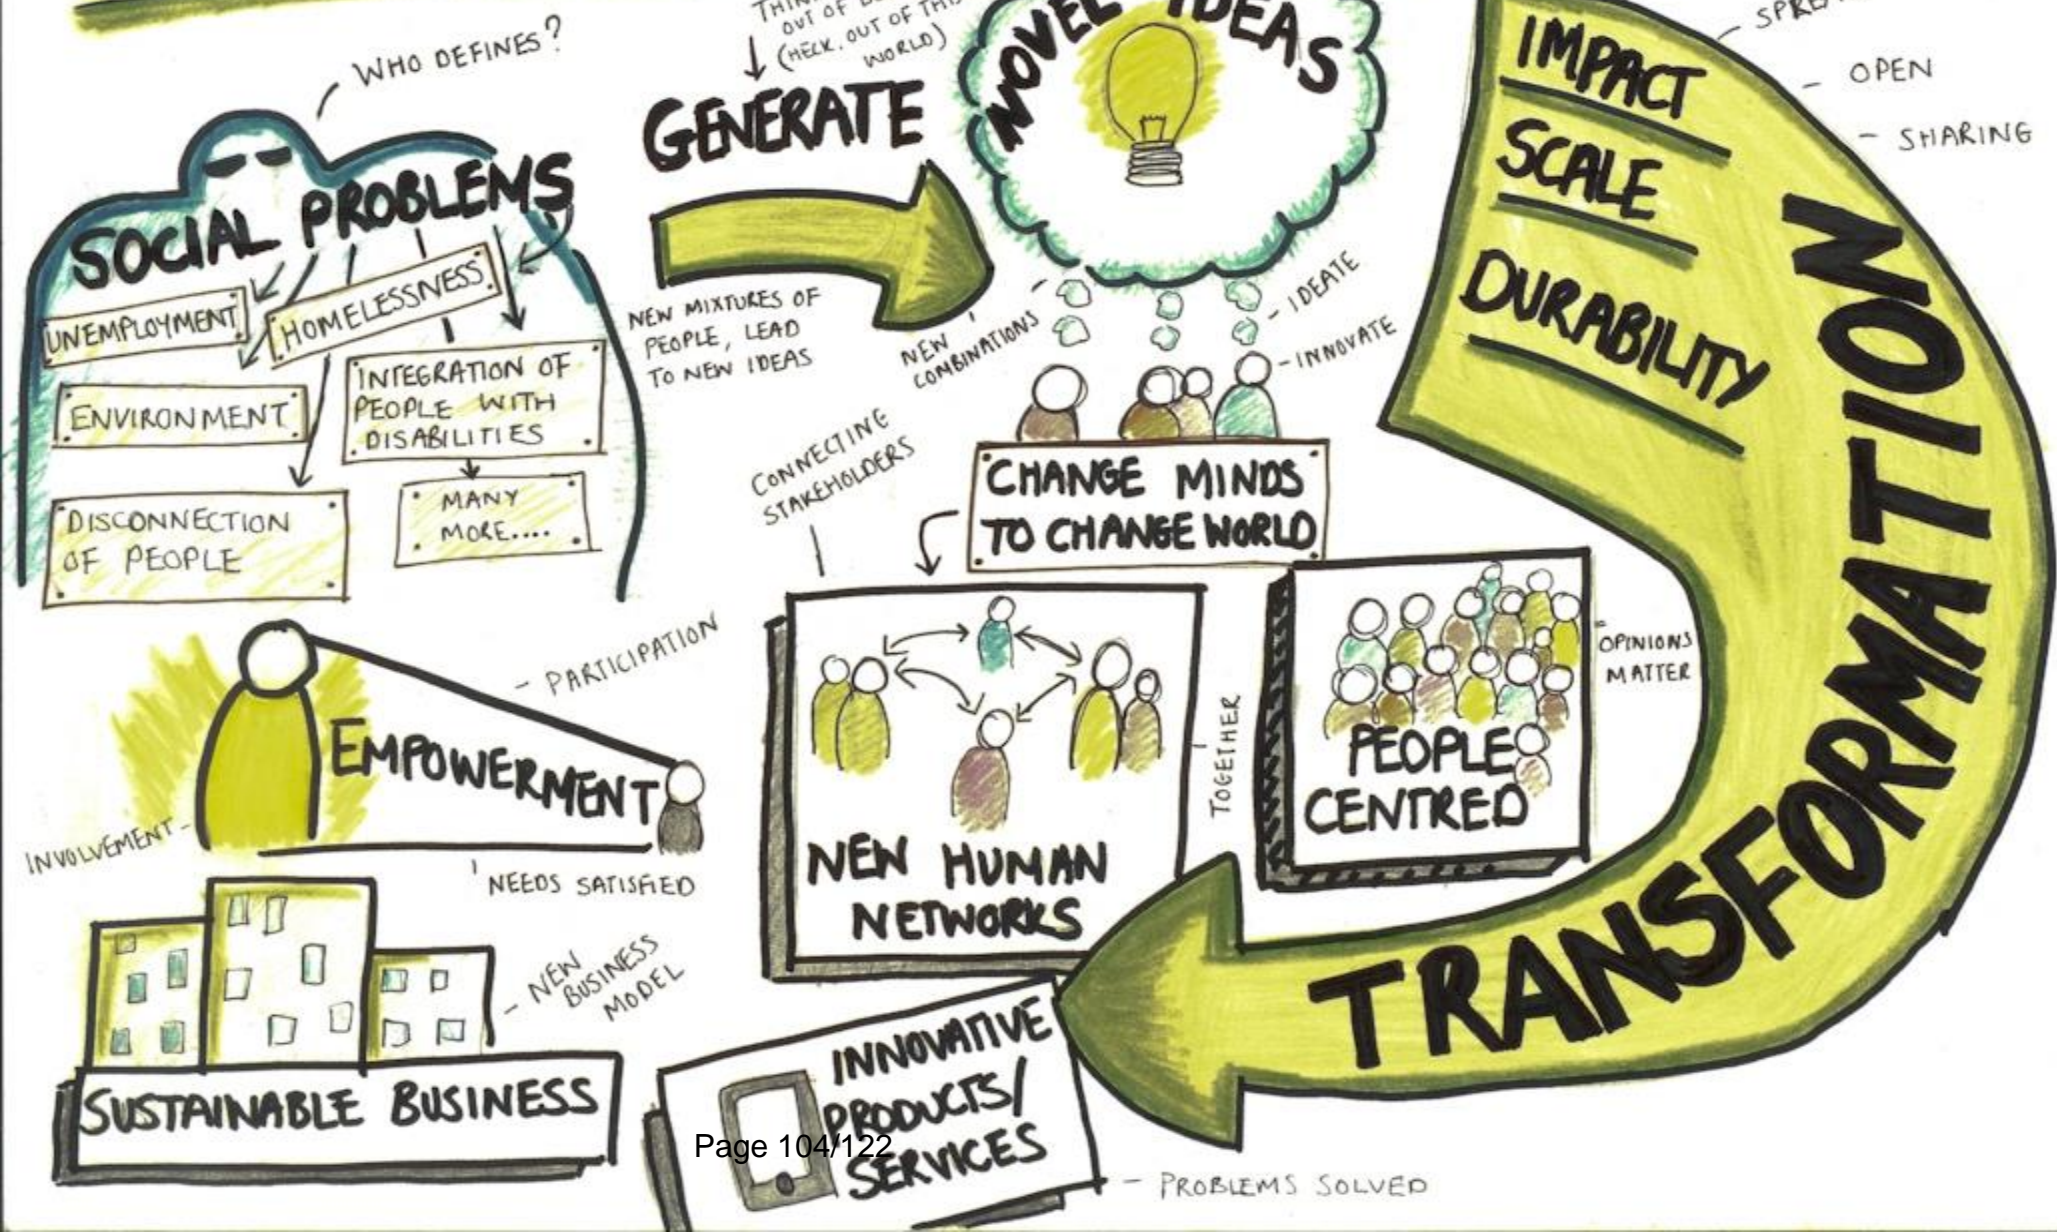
WHO DEFINES?

SOCIAL PROBLEMS

UNEMPLOYMENT

HOMELESSNESS

ENVIRONMENT

INTEGRATION OF PEOPLE WITH DISABILITIES

DISCONNECTION OF PEOPLE

MANY MORE....

THIN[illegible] OUT OF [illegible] (HECK, OUT OF TH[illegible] WORLD)

GENERATE

NEW MIXTURES OF PEOPLE, LEAD TO NEW IDEAS

NOVEL IDEAS

NEW COMBINATIONS

IDEATE

INNOVATE

CHANGE MINDS TO CHANGE WORLD

CONNECTING STAKEHOLDERS

IMPACT

SCALE

DURABILITY

SPR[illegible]

OPEN

SHARING

TRANSFORMATION

PARTICIPATION

EMPOWERMENT

INVOLVEMENT

NEEDS SATISFIED

NEW HUMAN NETWORKS

TOGETHER

PEOPLE CENTRED

OPINIONS MATTER

NEW BUSINESS MODEL

SUSTAINABLE BUSINESS

INNOVATIVE PRODUCTS/ SERVICES

PROBLEMS SOLVED

Page 104/122